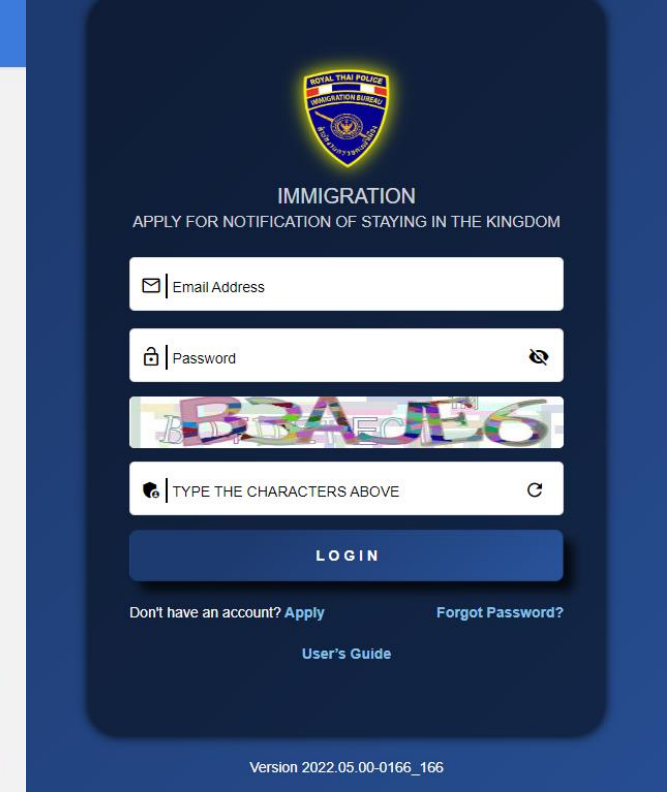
ROYAL THAI POLICE
IMMIGRATION BUREAU

IMMIGRATION
APPLY FOR NOTIFICATION OF STAYING IN THE KINGDOM

Email Address

Password

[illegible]

TYPE THE CHARACTERS ABOVE

LOGIN

Don't have an account? Apply

Forgot Password?

User's Guide

Version 2022.05.00-0166_166